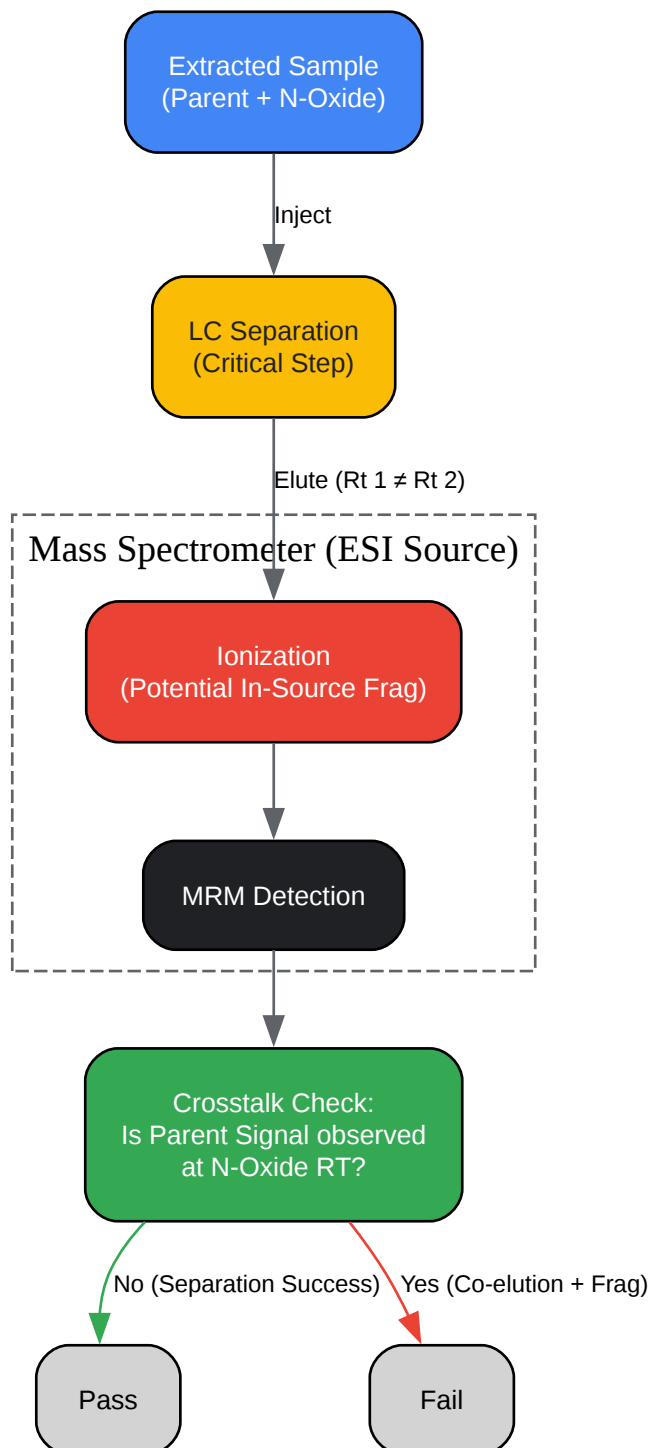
Extracted Sample
(Parent + N-Oxide)

Inject

LC Separation
(Critical Step)

Elute (Rt 1 ≠ Rt 2)

Mass Spectrometer (ESI Source)

Ionization
(Potential In-Source Frag)

MRM Detection

Crosstalk Check:
Is Parent Signal observed at N-Oxide RT?

No (Separation Success)

Yes (Co-elution + Frag)

Pass

Fail